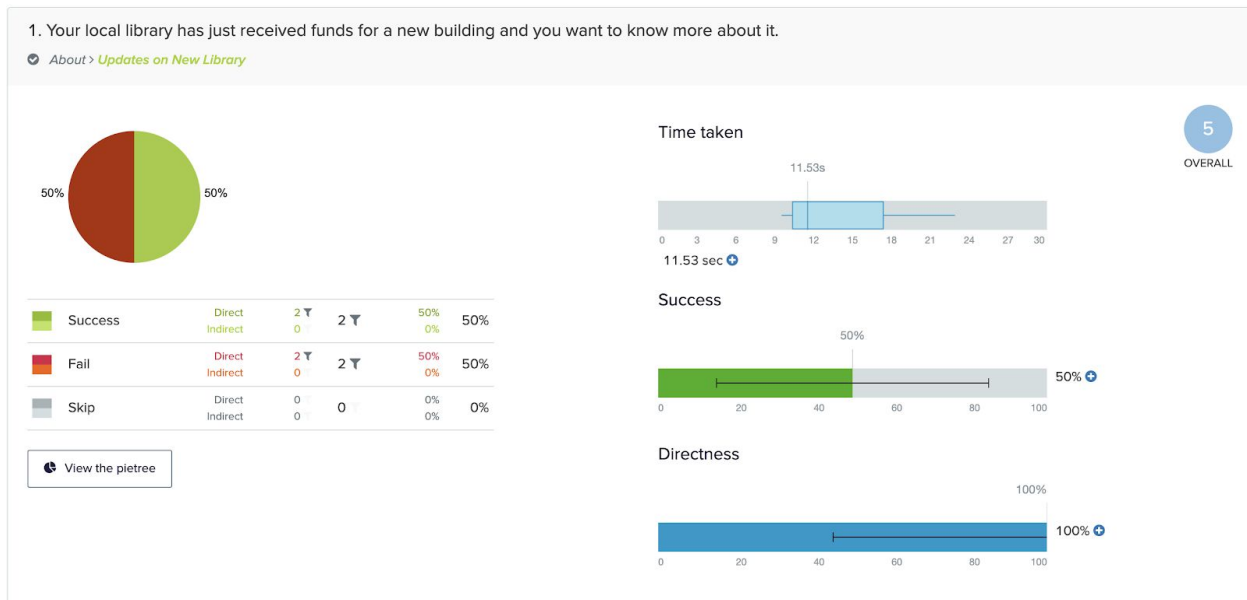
1. Your local library has just received funds for a new building and you want to know more about it.

About > Updates on New Library

50% 50%

| | | | | | |
|---|---|---|---|---|---|
| Success | Direct<br>Indirect | 2<br>0 | 2 | 50%<br>0% | 50% |
| Fail | Direct<br>Indirect | 2<br>0 | 2 | 50%<br>0% | 50% |
| Skip | Direct<br>Indirect | 0<br>0 | 0 | 0%<br>0% | 0% |

View the pietree

Time taken

11.53s

0 3 6 9 12 15 18 21 24 27 30

11.53 sec

5
OVERALL

Success

50%

0 20 40 60 80 100

50%

Directness

100%

0 20 40 60 80 100

100%